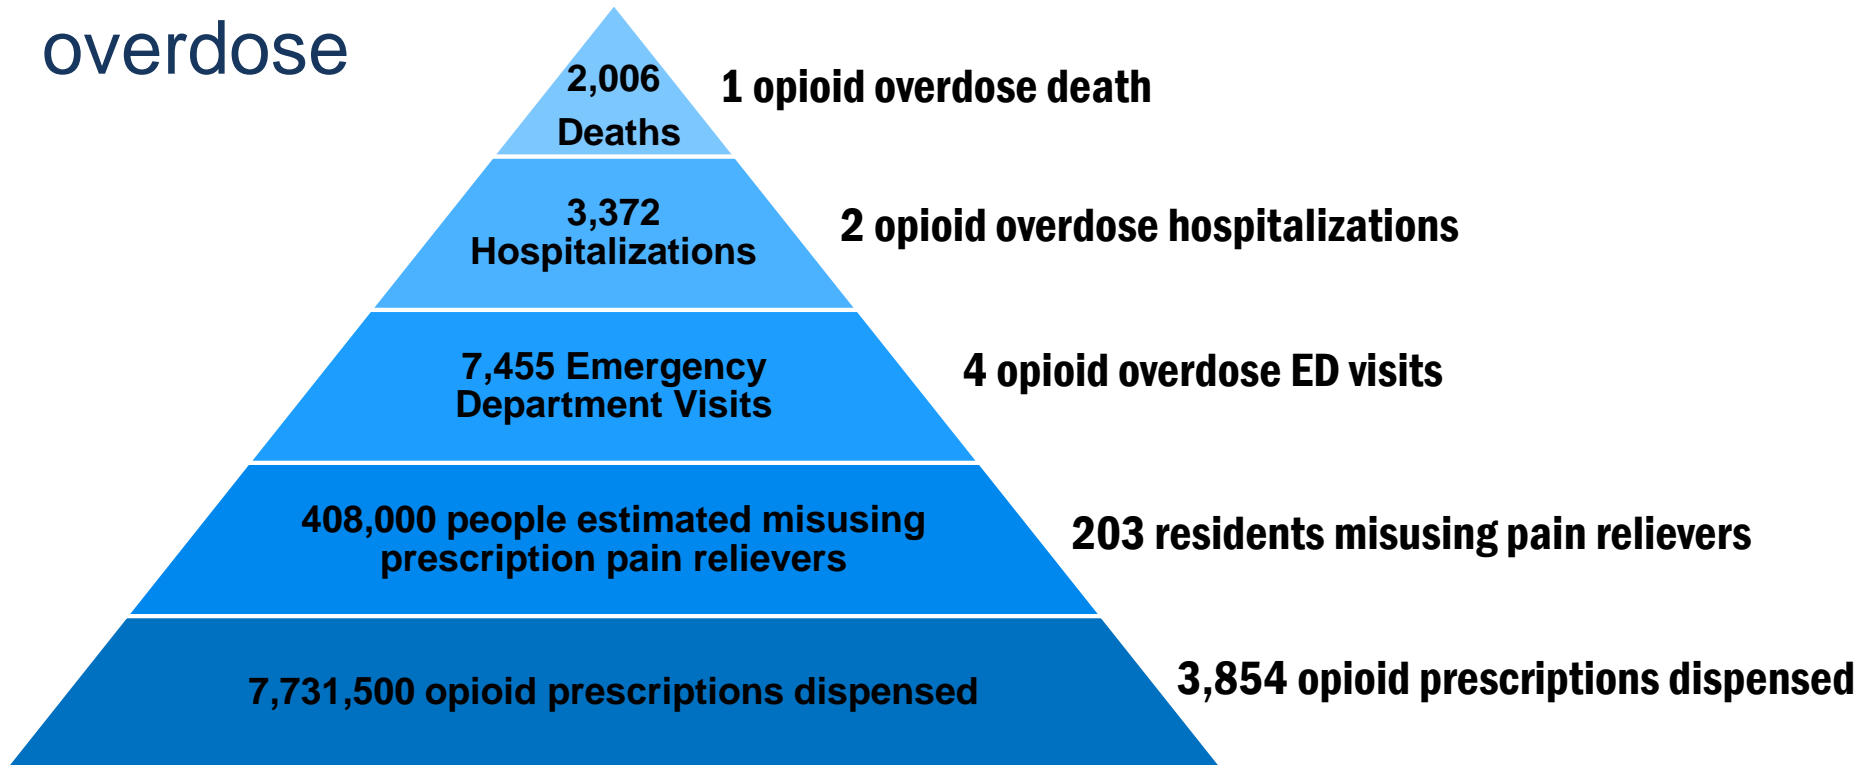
overdose

2,006 Deaths

1 opioid overdose death

3,372 Hospitalizations

2 opioid overdose hospitalizations

7,455 Emergency Department Visits

4 opioid overdose ED visits

408,000 people estimated misusing prescription pain relievers

203 residents misusing pain relievers

7,731,500 opioid prescriptions dispensed

3,854 opioid prescriptions dispensed